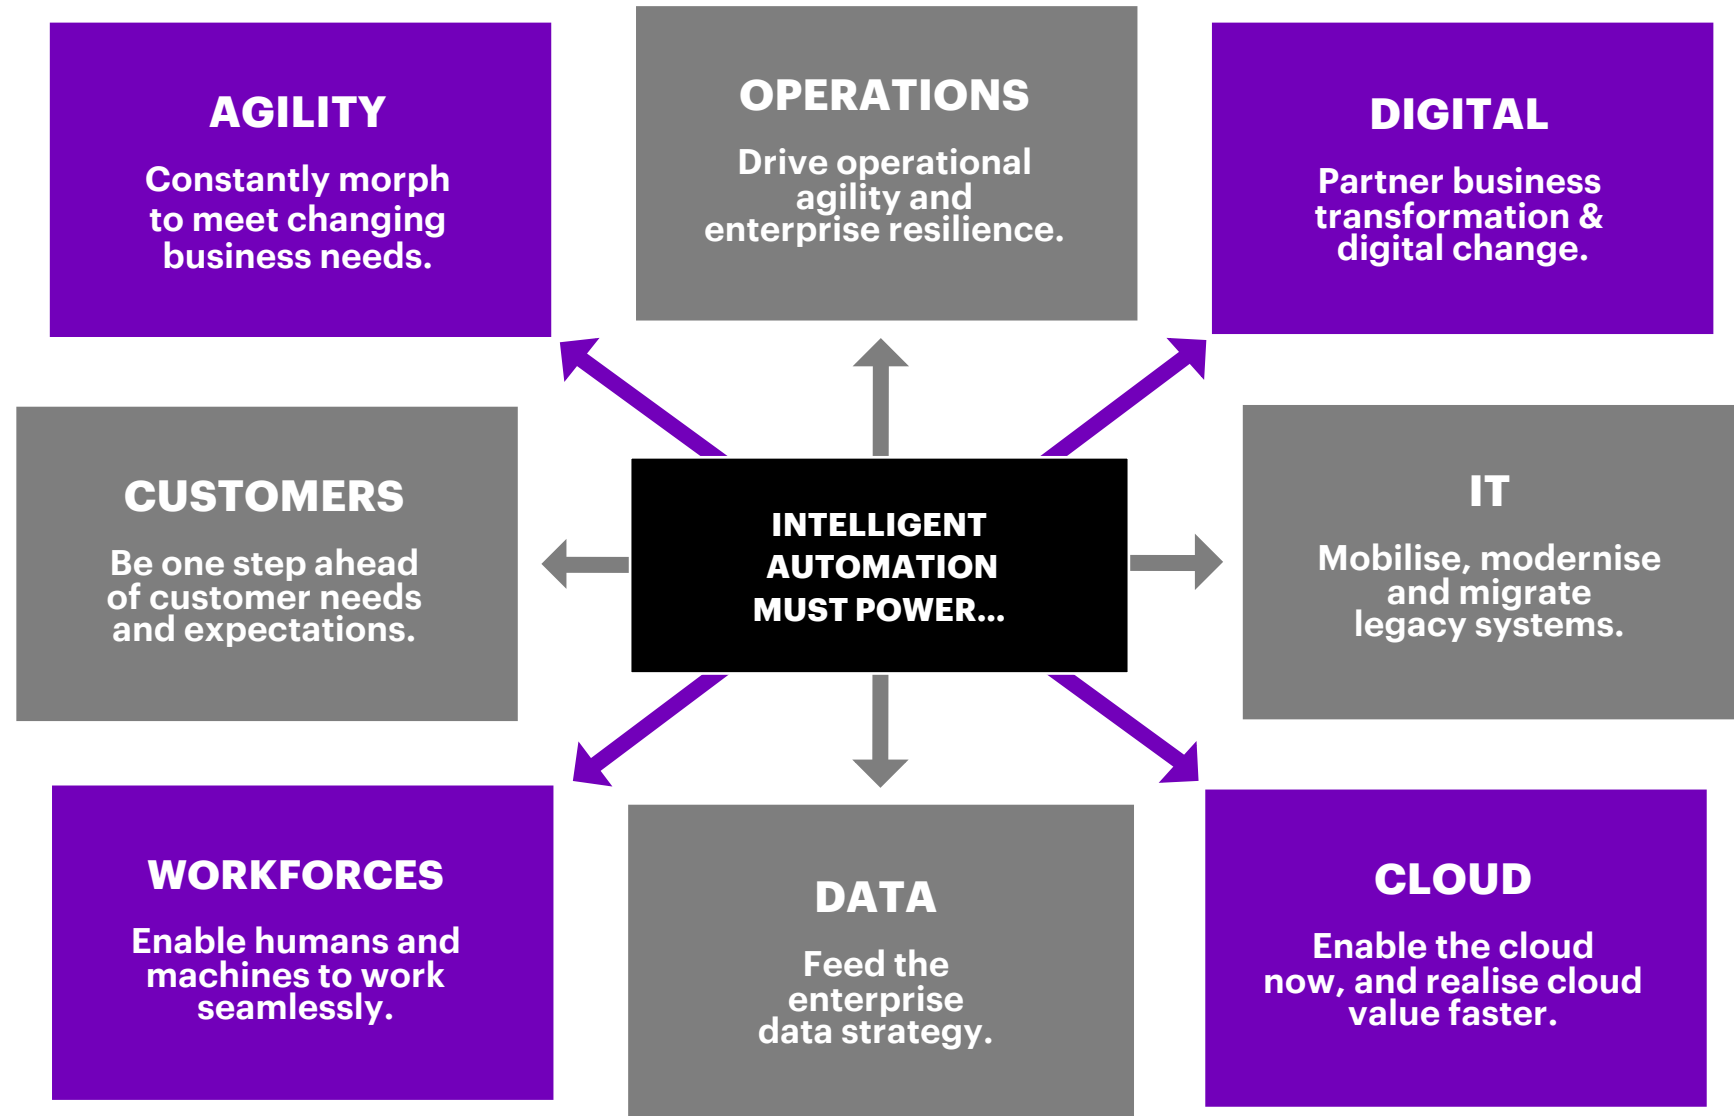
AGILITY

Constantly morph to meet changing business needs.

OPERATIONS

Drive operational agility and enterprise resilience.

DIGITAL

Partner business transformation & digital change.

CUSTOMERS

Be one step ahead of customer needs and expectations.

INTELLIGENT AUTOMATION MUST POWER...

IT

Mobilise, modernise and migrate legacy systems.

WORKFORCES

Enable humans and machines to work seamlessly.

DATA

Feed the enterprise data strategy.

CLOUD

Enable the cloud now, and realise cloud value faster.